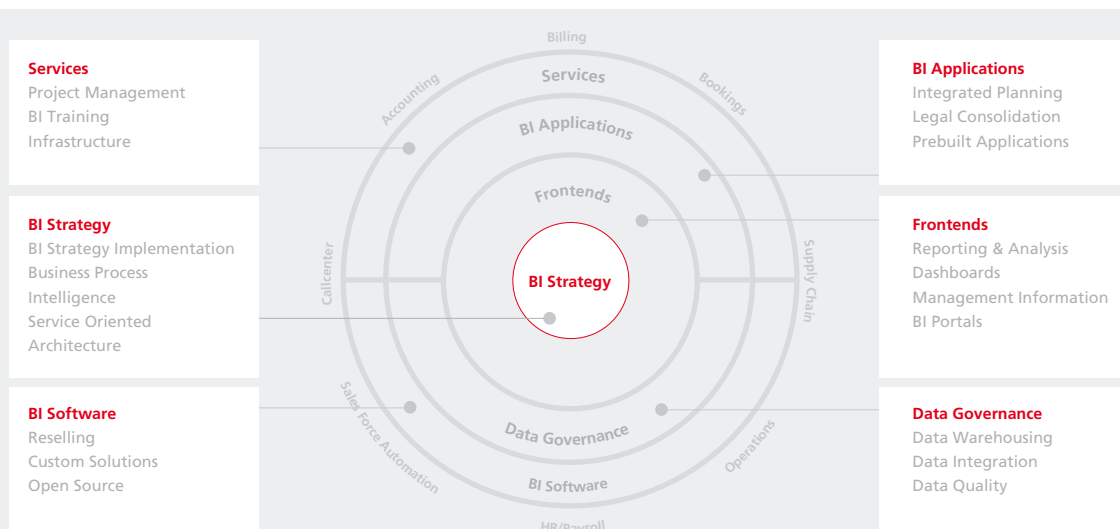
Services
Project Management
BI Training
Infrastructure

BI Strategy
BI Strategy Implementation
Business Process Intelligence
Service Oriented Architecture

BI Software
Reselling
Custom Solutions
Open Source

Billing
Accounting
Bookings
Services
BI Applications
Frontends
Callcenter
BI Strategy
Supply Chain
Sales Force Automation
Data Governance
Operations
BI Software
HR/Payroll

BI Applications
Integrated Planning
Legal Consolidation
Prebuilt Applications

Frontends
Reporting & Analysis
Dashboards
Management Information
BI Portals

Data Governance
Data Warehousing
Data Integration
Data Quality